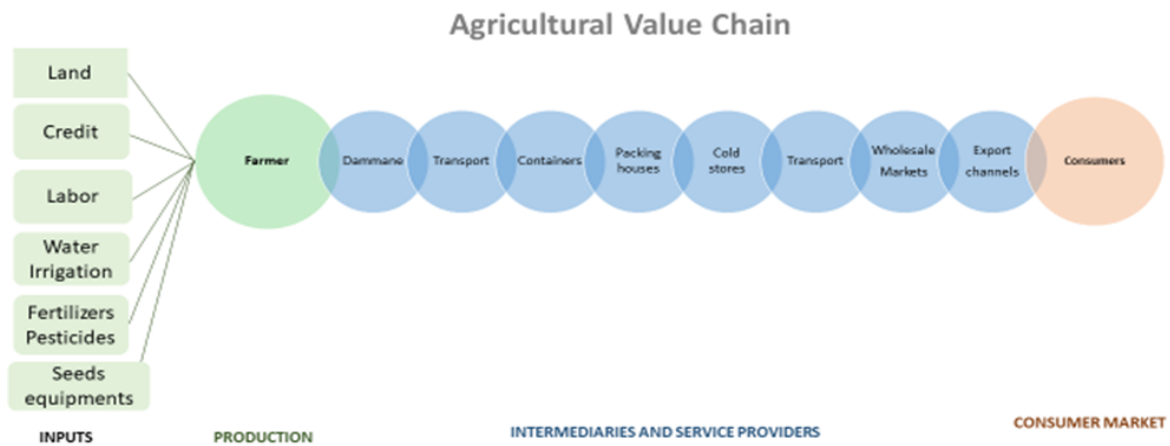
Agricultural Value Chain

Land

Credit

Labor

Water Irrigation

Fertilizers Pesticides

Seeds equipments

Farmer

Dammane

Transport

Containers

Packing houses

Cold stores

Transport

Wholesale Markets

Export channels

Consumers

INPUTS

PRODUCTION

INTERMEDIARIES AND SERVICE PROVIDERS

CONSUMER MARKET